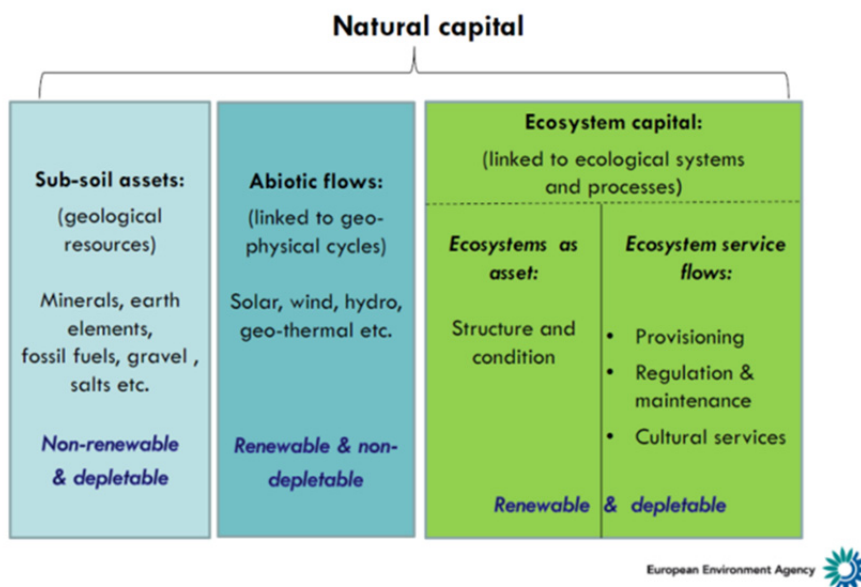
Natural capital

Sub-soil assets:
(geological resources)

Minerals, earth elements, fossil fuels, gravel , salts etc.

Non-renewable & depletable

Abiotic flows:
(linked to geo-physical cycles)

Solar, wind, hydro, geo-thermal etc.

Renewable & non-depletable

Ecosystem capital:
(linked to ecological systems and processes)

Ecosystems as asset:

Structure and condition

Ecosystem service flows:

• Provisioning
• Regulation & maintenance
• Cultural services

Renewable & depletable

European Environment Agency